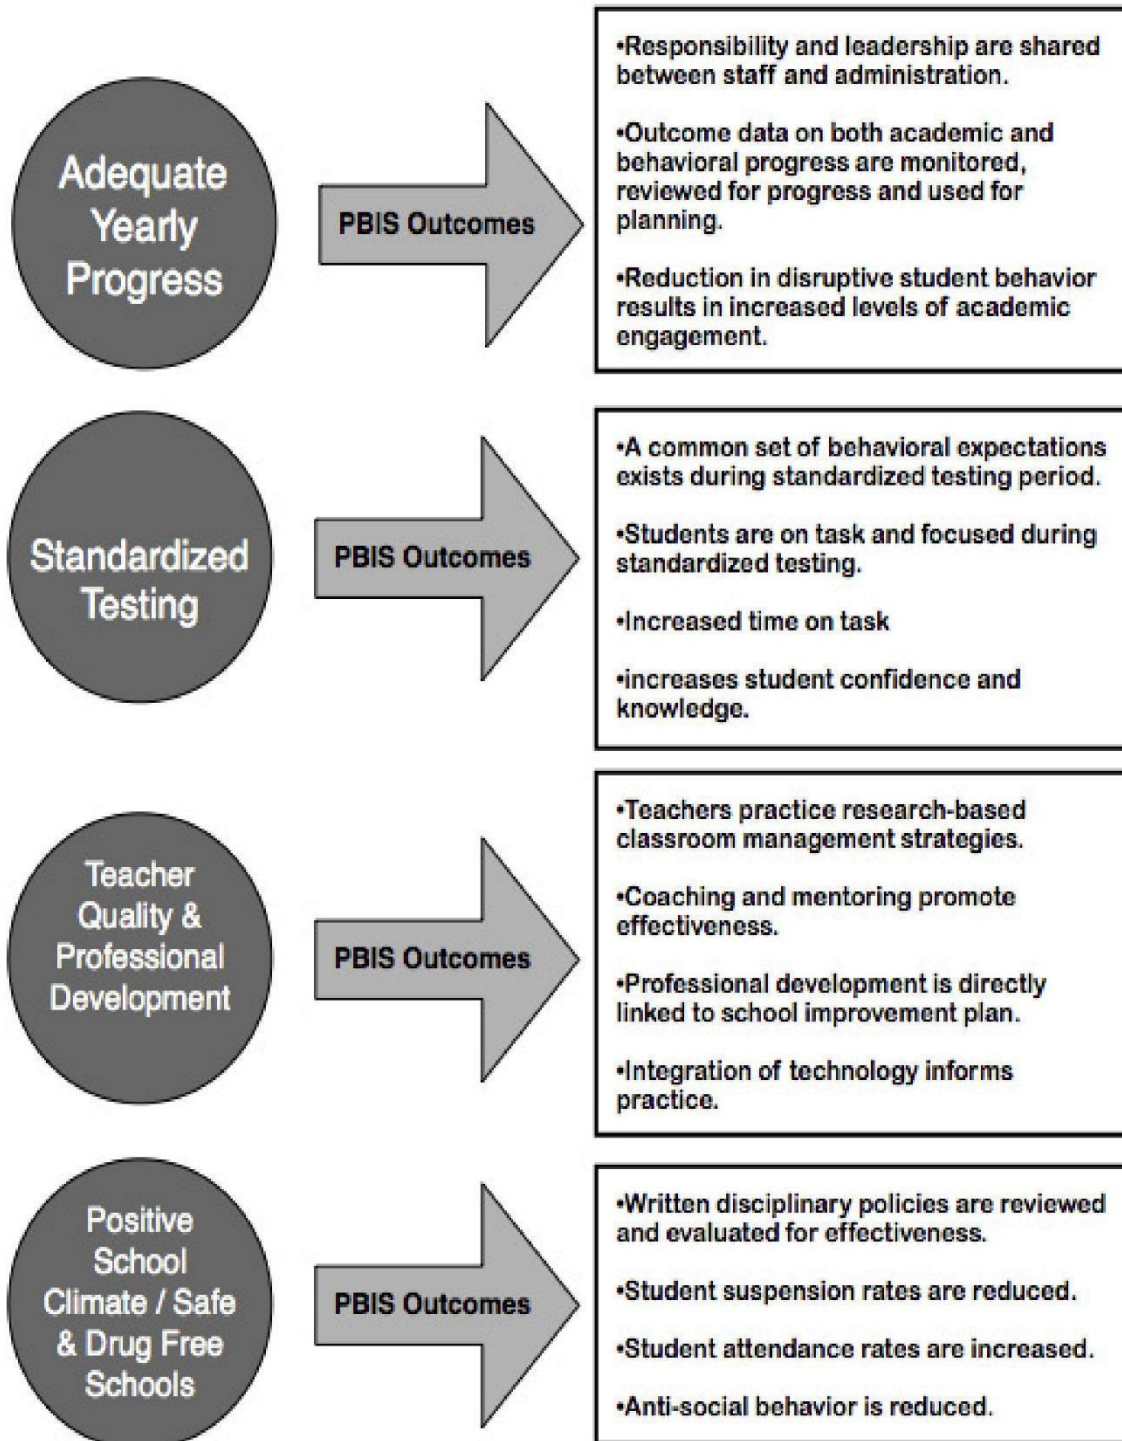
Adequate Yearly Progress

PBIS Outcomes

•Responsibility and leadership are shared between staff and administration.

•Outcome data on both academic and behavioral progress are monitored, reviewed for progress and used for planning.

•Reduction in disruptive student behavior results in increased levels of academic engagement.

Standardized Testing

PBIS Outcomes

•A common set of behavioral expectations exists during standardized testing period.

•Students are on task and focused during standardized testing.

•Increased time on task

•increases student confidence and knowledge.

Teacher Quality & Professional Development

PBIS Outcomes

•Teachers practice research-based classroom management strategies.

•Coaching and mentoring promote effectiveness.

•Professional development is directly linked to school improvement plan.

•Integration of technology informs practice.

Positive School Climate / Safe & Drug Free Schools

PBIS Outcomes

•Written disciplinary policies are reviewed and evaluated for effectiveness.

•Student suspension rates are reduced.

•Student attendance rates are increased.

•Anti-social behavior is reduced.